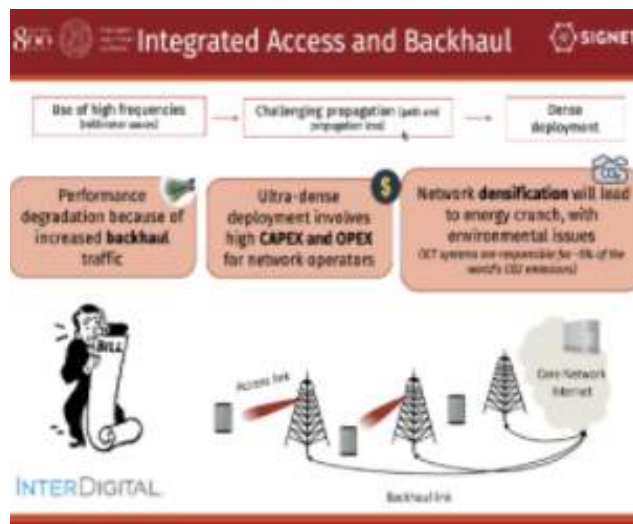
800 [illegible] Integrated Access and Backhaul SIGNET

Use of high frequencies (millimeter waves) → Challenging propagation (path and propagation loss) → Dense deployment

Performance degradation because of increased backhaul traffic

Ultra-dense deployment involves high CAPEX and OPEX for network operators

Network densification will lead to energy crunch, with environmental issues (ICT systems are responsible for ~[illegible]% of the world's CO2 emissions)

$

CO2

BILL

Access link

Core Network Internet

Backhaul link

INTERDIGITAL